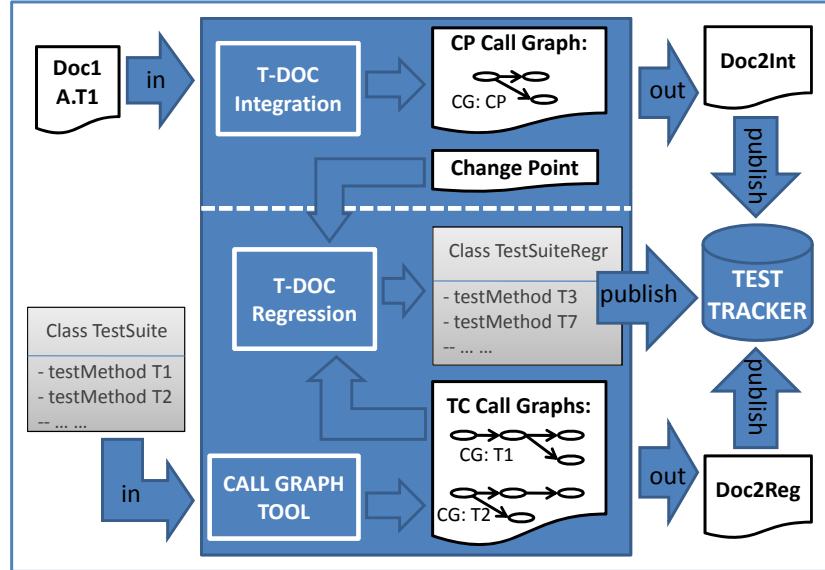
Doc1
A.T1

in

T-DOC
Integration

CP Call Graph:

CG: CP

out

Doc2Int

publish

Change Point

Class TestSuiteRegr

- testMethod T3
- testMethod T7
-- ... ...

T-DOC
Regression

publish

TEST
TRACKER

Class TestSuite

- testMethod T1
- testMethod T2
-- ... ...

publish

TC Call Graphs:

CG: T1

CG: T2

in

CALL GRAPH
TOOL

out

Doc2Reg